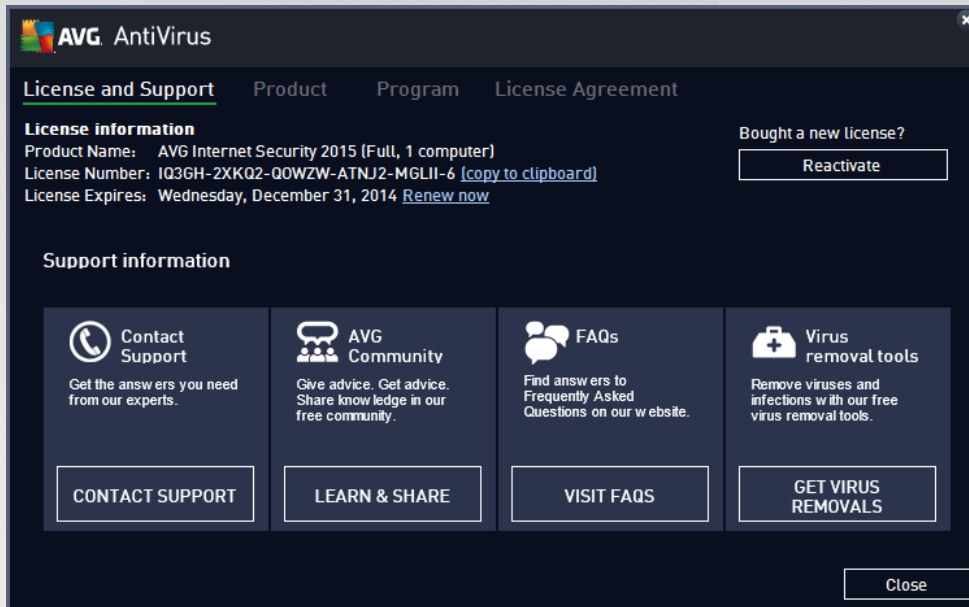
AVG. AntiVirus

License and Support Product Program License Agreement

License information
Product Name: AVG Internet Security 2015 (Full, 1 computer)
License Number: IQ3GH-2XKQ2-QOWZW-ATNJ2-MGLII-6 [copy to clipboard]
License Expires: Wednesday, December 31, 2014 Renew now

Bought a new license?
Reactivate

Support information

Contact Support
Get the answers you need from our experts.
CONTACT SUPPORT

AVG Community
Give advice. Get advice. Share knowledge in our free community.
LEARN & SHARE

FAQs
Find answers to Frequently Asked Questions on our website.
VISIT FAQS

Virus removal tools
Remove viruses and infections with our free virus removal tools.
GET VIRUS REMOVALS

Close